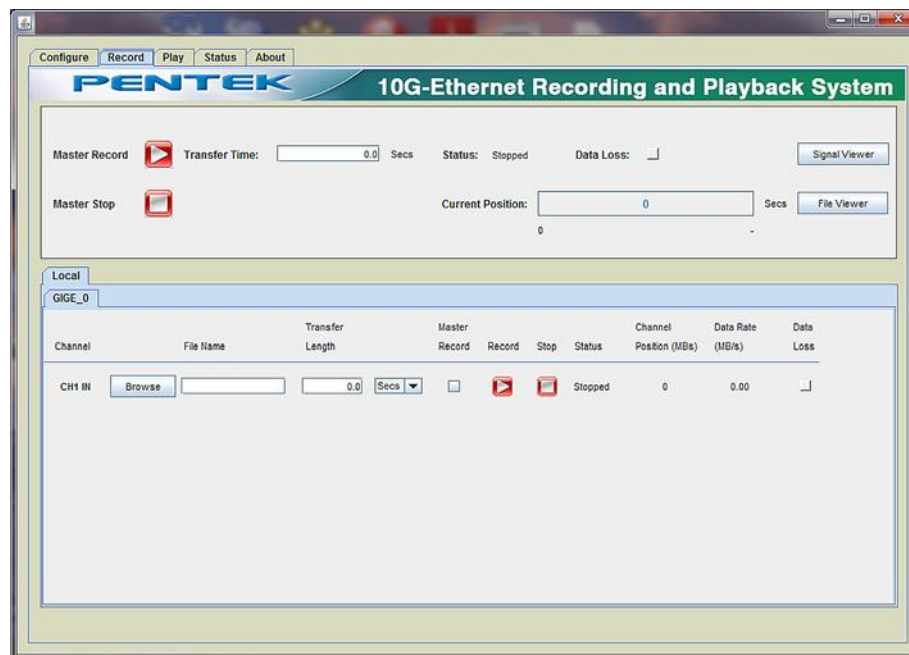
Configure | Record | Play | Status | About

PENTEK

10G-Ethernet Recording and Playback System

Master Record

Transfer Time: 0.0 Secs

Status: Stopped

Data Loss:

Signal Viewer

Master Stop

Current Position: 0

Secs

File Viewer

0

-

Local

GIGE_0

| Channel | | File Name | Transfer Length | | Master Record | Record | Stop | Status | Channel Position (MBs) | Data Rate (MB/s) | Data Loss |
|---|---|---|---|---|---|---|---|---|---|---|---|
| CH1 IN | Browse | | 0.0 | Secs | | | | Stopped | 0 | 0.00 | |